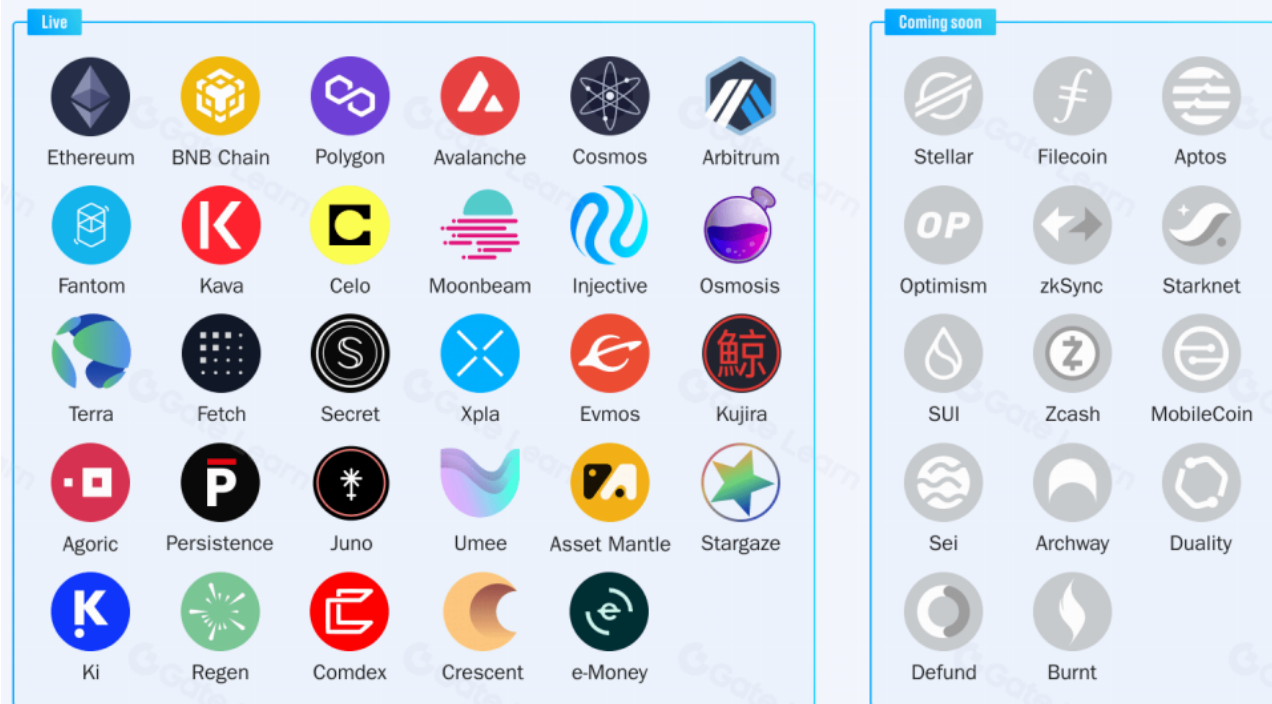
Live

Ethereum BNB Chain Polygon Avalanche Cosmos Arbitrum

Fantom Kava Celo Moonbeam Injective Osmosis

Terra Fetch Secret Xpla Evmos Kujira

Agoric Persistence Juno Umee Asset Mantle Stargaze

Ki Regen Comdex Crescent e-Money

Coming soon

Stellar Filecoin Aptos

Optimism zkSync Starknet

SUI Zcash MobileCoin

Sei Archway Duality

Defund Burnt